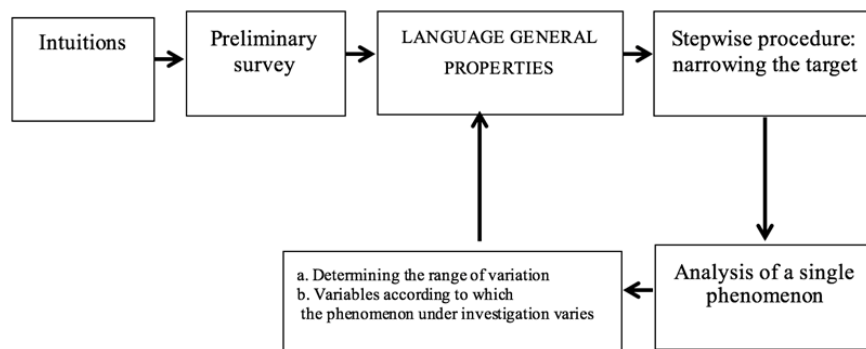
Intuitions

Preliminary survey

LANGUAGE GENERAL PROPERTIES

Stepwise procedure: narrowing the target

Analysis of a single phenomenon

a. Determining the range of variation
b. Variables according to which the phenomenon under investigation varies